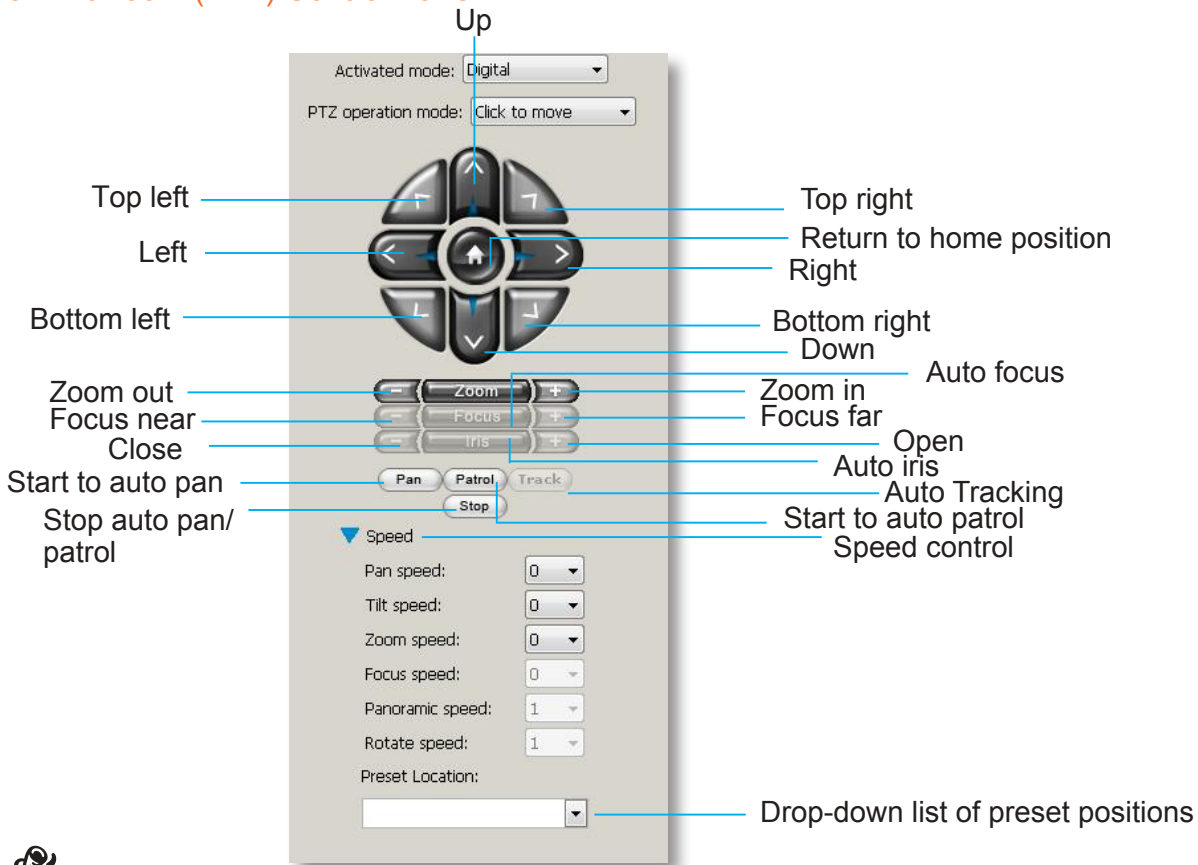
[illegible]

Up

Activated mode: Digital

PTZ operation mode: Click to move

Top left

Top right

Left

Return to home position

Right

Bottom left

Bottom right

Down

Auto focus

Zoom out

Zoom

Zoom in

Focus near

Focus

Focus far

Close

Iris

Open

Auto iris

Start to auto pan

Pan

Patrol

Track

Auto Tracking

Stop auto pan/ patrol

Stop

Start to auto patrol

Speed

Speed control

Pan speed: 0

Tilt speed: 0

Zoom speed: 0

Focus speed: 0

Panoramic speed: 1

Rotate speed: 1

Preset Location:

Drop-down list of preset positions